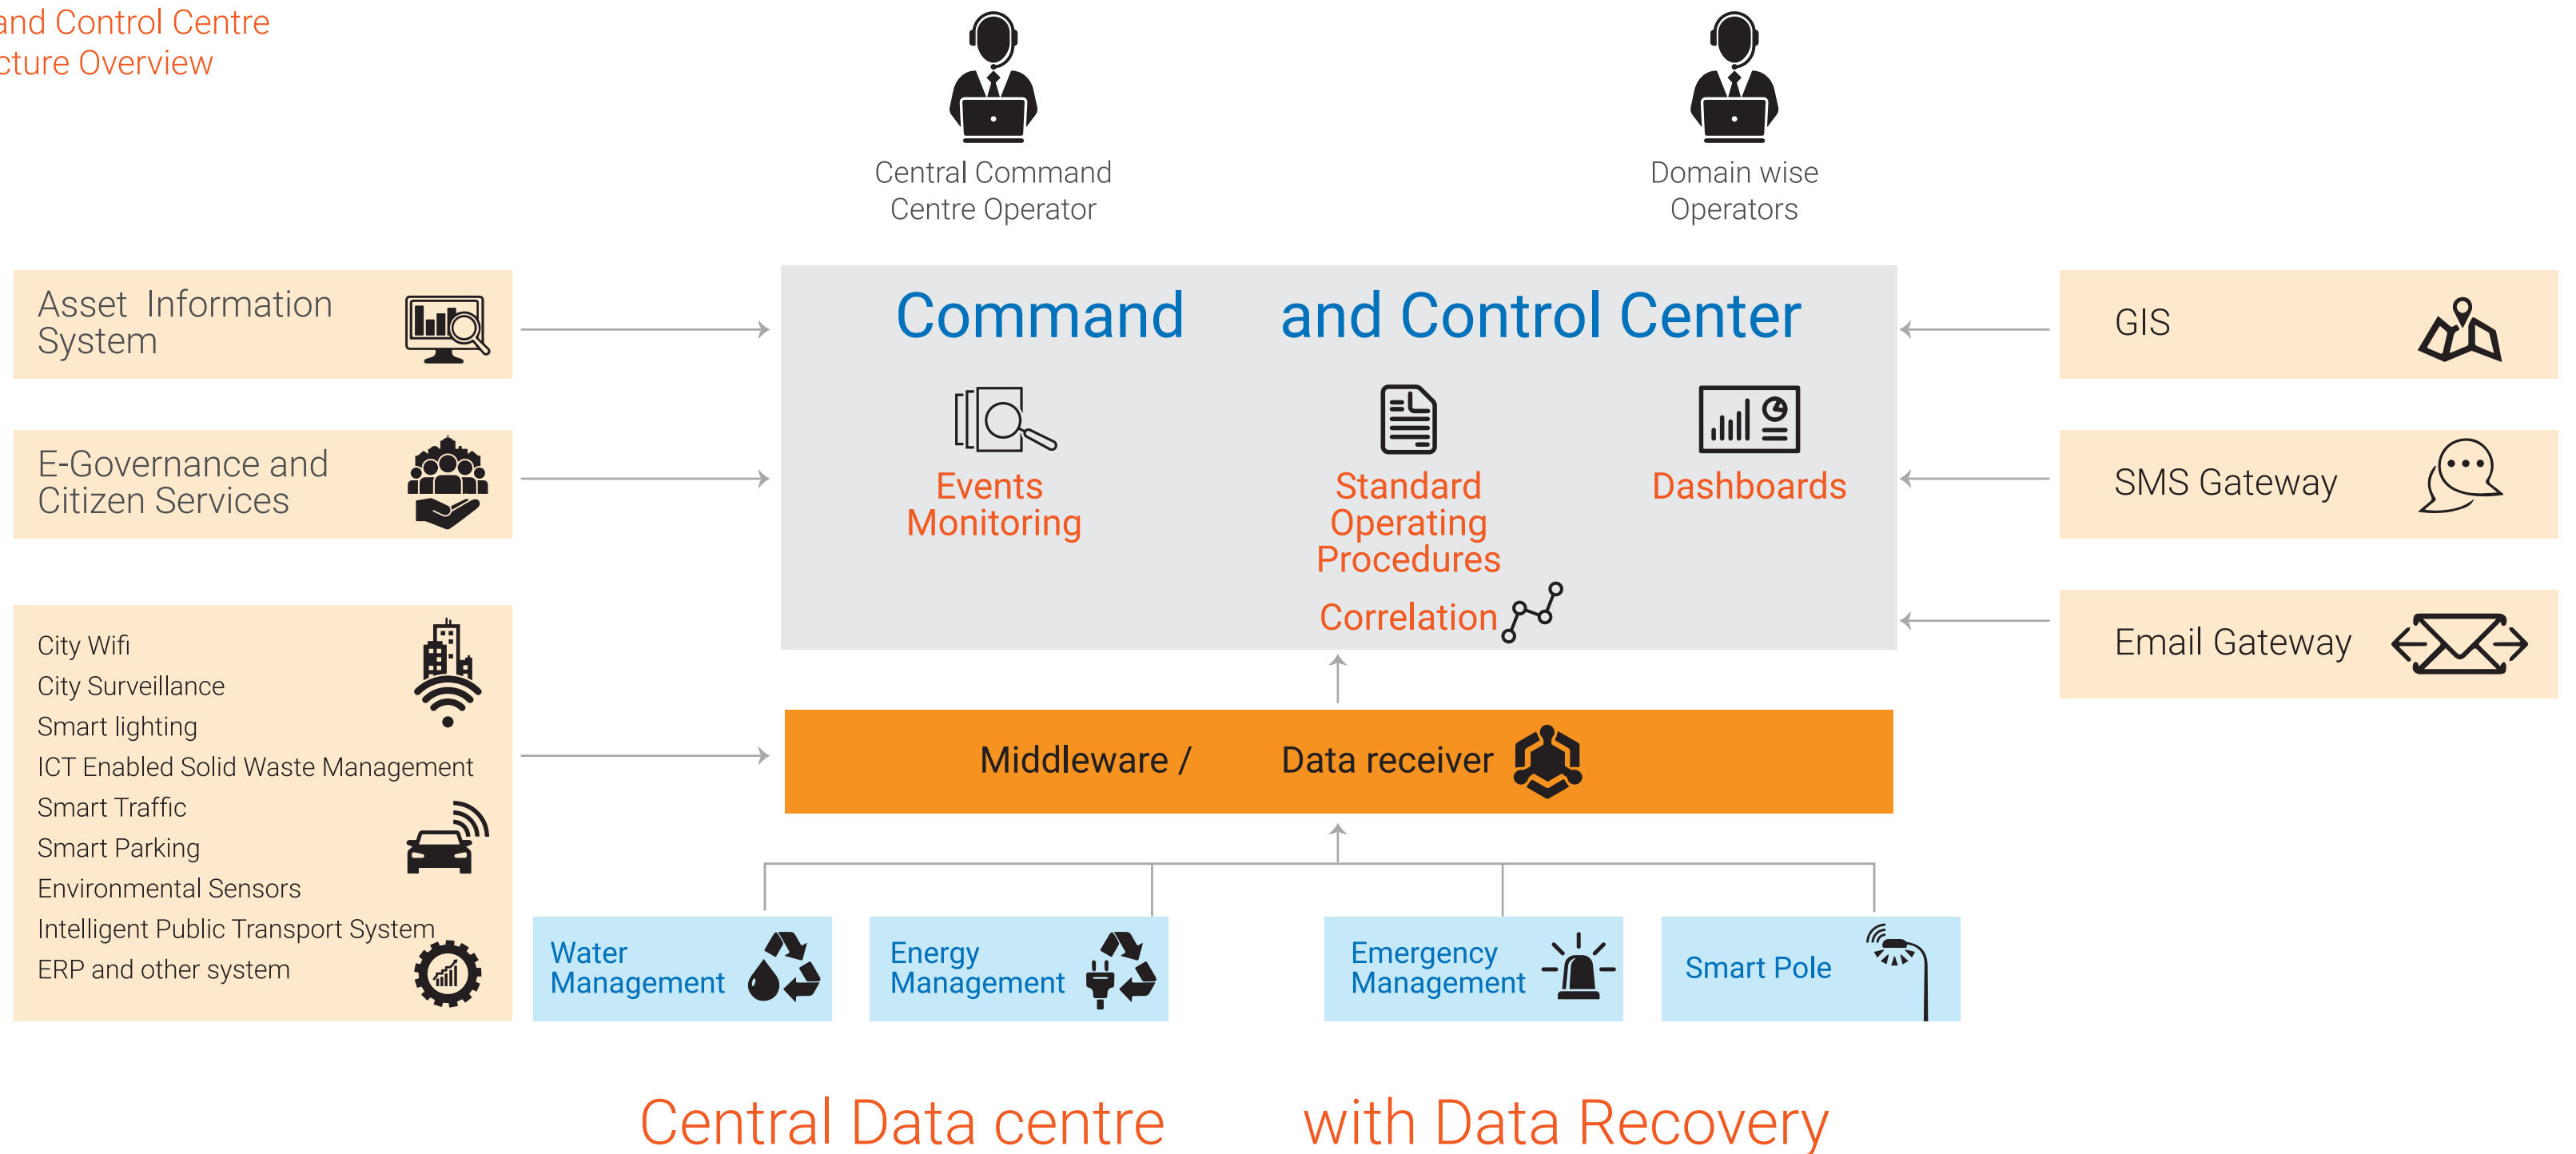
and Control Centre
cture Overview

Central Command Centre Operator

Domain wise Operators

Asset Information System

E-Governance and Citizen Services

City Wifi
City Surveillance
Smart lighting
ICT Enabled Solid Waste Management
Smart Traffic
Smart Parking
Environmental Sensors
Intelligent Public Transport System
ERP and other system

Command and Control Center

Events Monitoring

Standard Operating Procedures

Dashboards

Correlation

GIS

SMS Gateway

Email Gateway

Middleware / Data receiver

Water Management

Energy Management

Emergency Management

Smart Pole

Central Data centre with Data Recovery